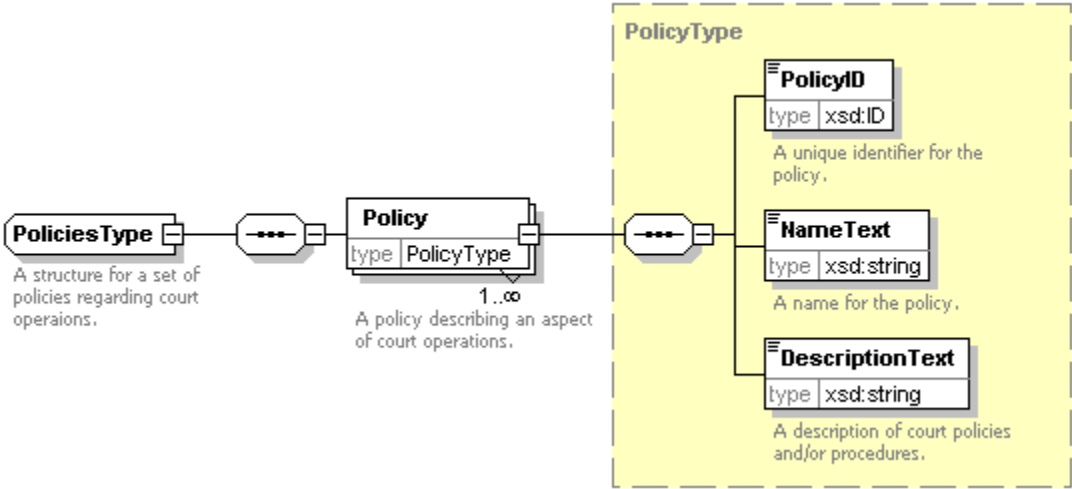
PoliciesType

A structure for a set of policies regarding court operaions.

Policy

type PolicyType

1..∞

A policy describing an aspect of court operations.

PolicyType

PolicyID

type xsd:ID

A unique identifier for the policy.

NameText

type xsd:string

A name for the policy.

DescriptionText

type xsd:string

A description of court policies and/or procedures.